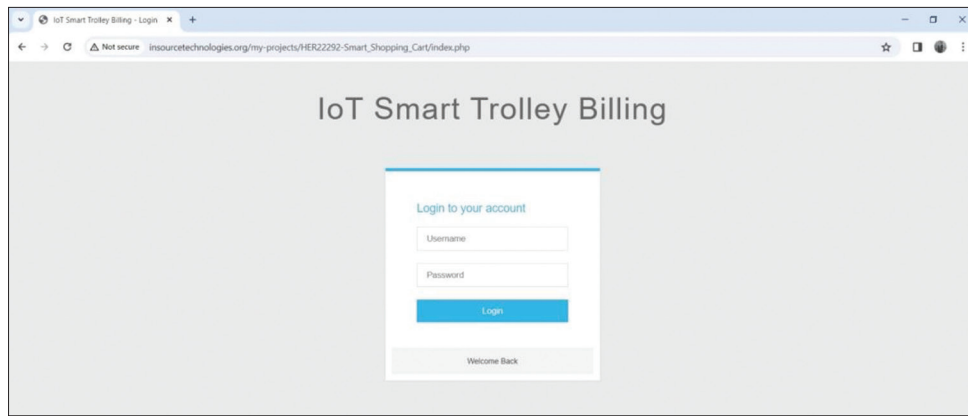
IoT Smart Trolley Billing - Login

Not secure insourcetechnologies.org/my-projects/HER22292-Smart_Shopping_Cart/index.php

IoT Smart Trolley Billing

Login to your account

Username

Password

Login

Welcome Back